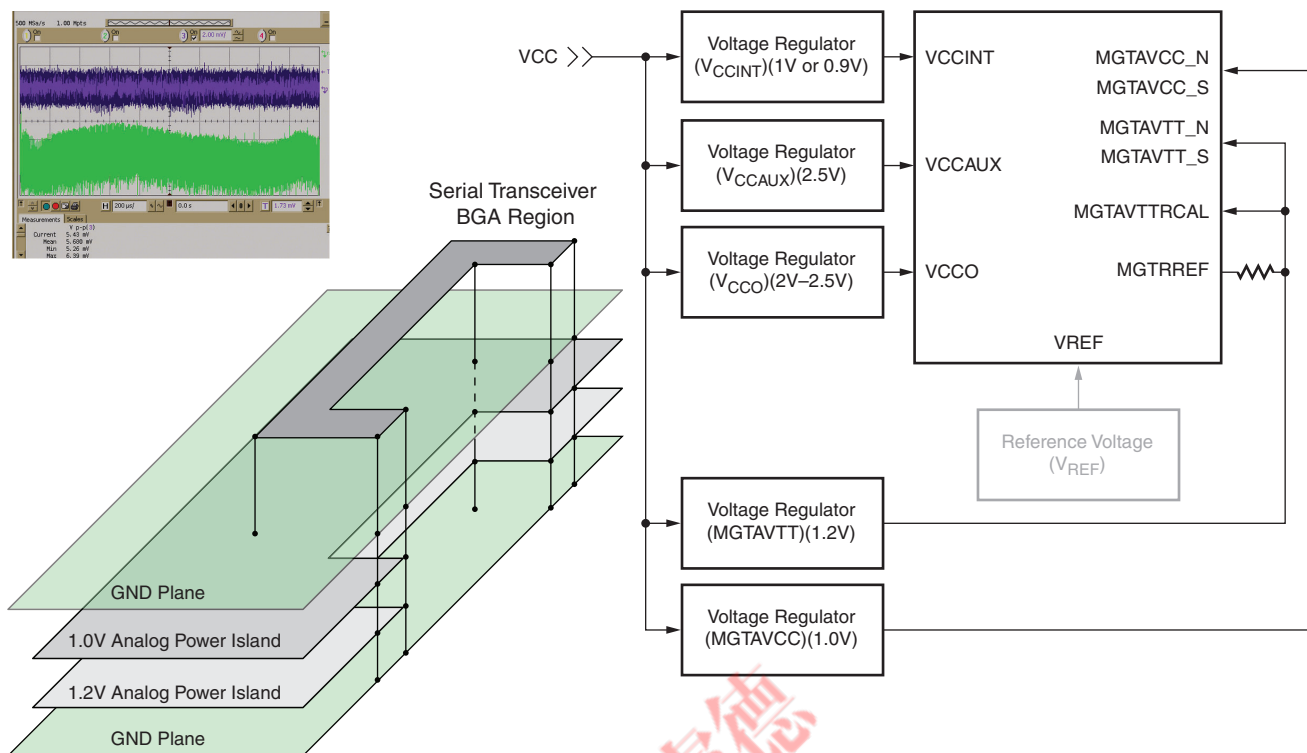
500 MSa/s 1.00 Mpts

H 200 µs/ 0.0 s T 1.73 mV

Measurements Scales

V p-p(1)
Current 5.43 mV
Mean 5.680 mV
Min 5.26 mV
Max 6.39 mV

Serial Transceiver BGA Region

GND Plane

1.0V Analog Power Island

1.2V Analog Power Island

GND Plane

VCC

Voltage Regulator ($V_{CCINT}$)(1V or 0.9V)

Voltage Regulator ($V_{CCAUX}$)(2.5V)

Voltage Regulator ($V_{CCO}$)(2V–2.5V)

Voltage Regulator (MGTAVTT)(1.2V)

Voltage Regulator (MGTAVCC)(1.0V)

VCCINT

VCCAUX

VCCO

MGTAVCC_N

MGTAVCC_S

MGTAVTT_N

MGTAVTT_S

MGTAVTTRCAL

MGTRREF

VREF

Reference Voltage ($V_{REF}$)